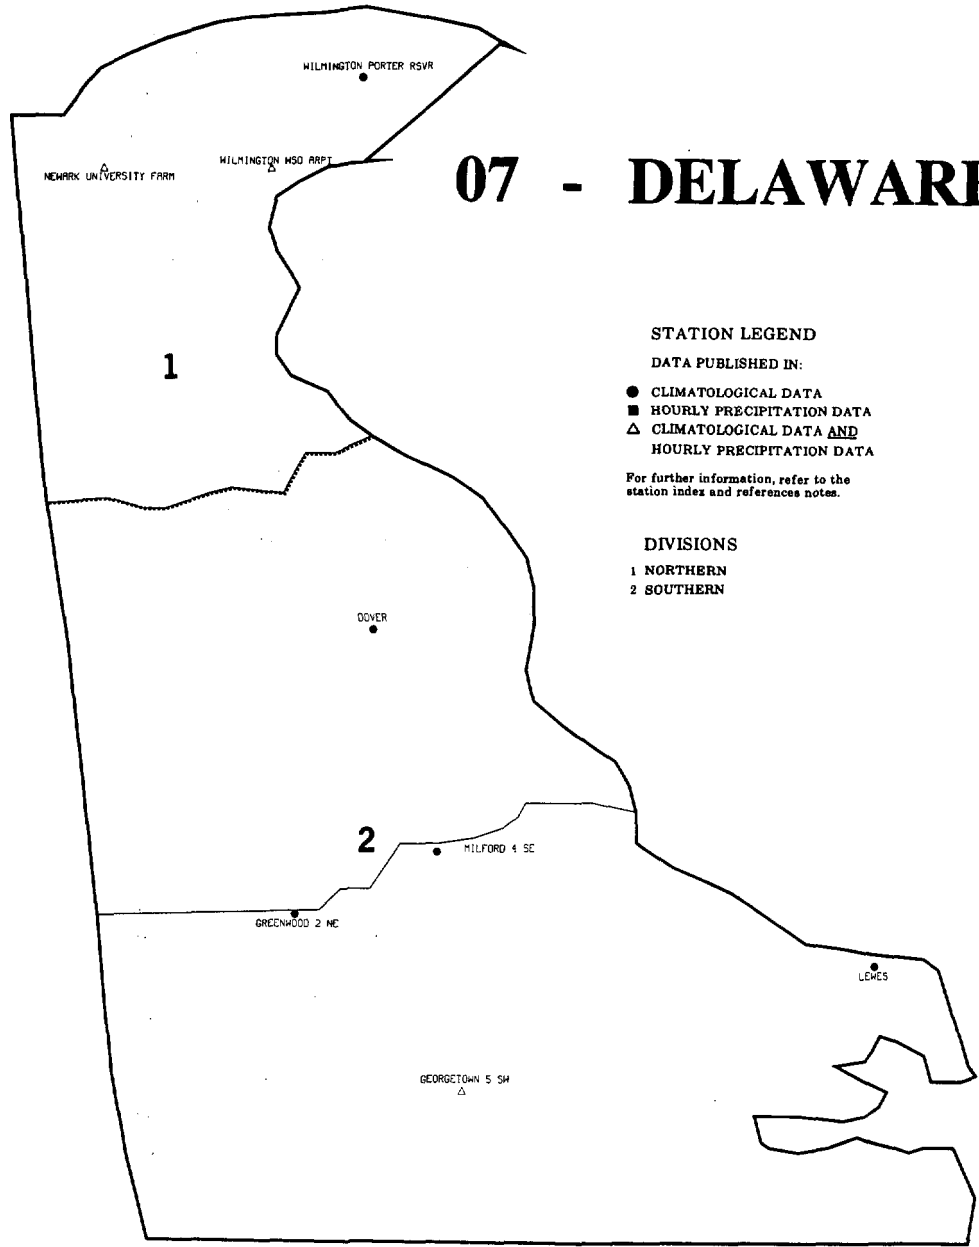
07 - DELAWAR

WILMINGTON PORTER RSVR

NEWARK UNIVERSITY FARM

WILMINGTON WSO ARPT

1

STATION LEGEND

DATA PUBLISHED IN:

● CLIMATOLOGICAL DATA
■ HOURLY PRECIPITATION DATA
△ CLIMATOLOGICAL DATA AND HOURLY PRECIPITATION DATA

For further information, refer to the station index and references notes.

DIVISIONS

1 NORTHERN
2 SOUTHERN

DOVER

2

MILFORD 4 SE

GREENWOOD 2 NE

LEWES

GEORGETOWN 5 SW